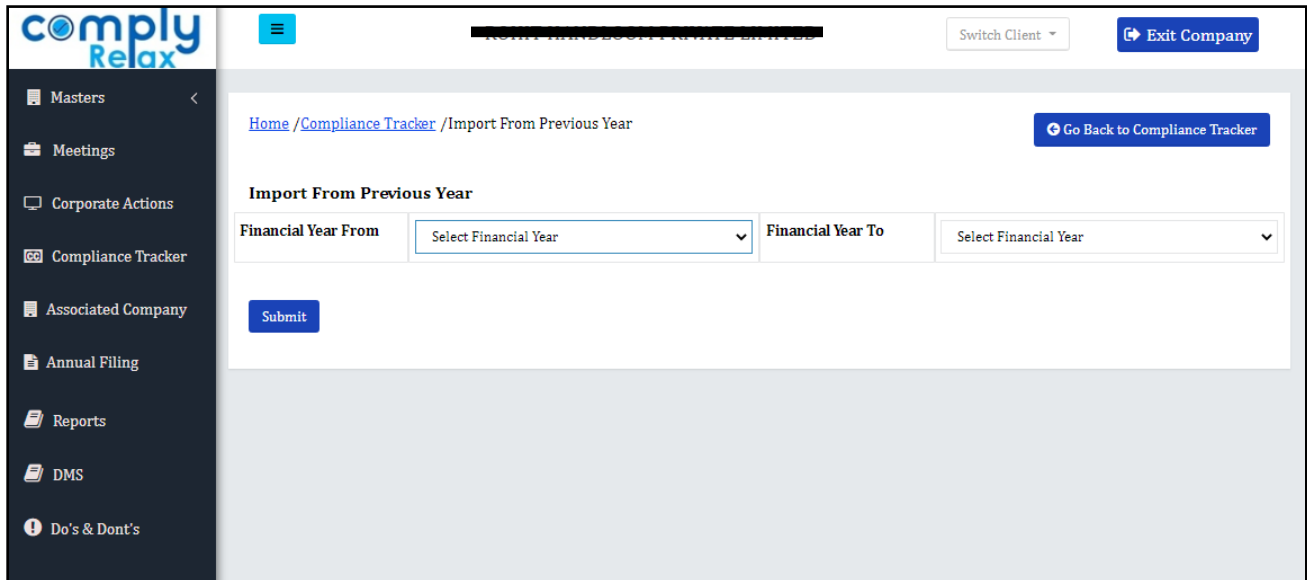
comply Relax

≡

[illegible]

Switch Client

Exit Company

Masters

Meetings

Corporate Actions

Compliance Tracker

Associated Company

Annual Filing

Reports

DMS

Do's & Dont's

Home /Compliance Tracker /Import From Previous Year

Go Back to Compliance Tracker

Import From Previous Year

| Financial Year From | Select Financial Year | Financial Year To | Select Financial Year |
|---|---|---|---|

Submit